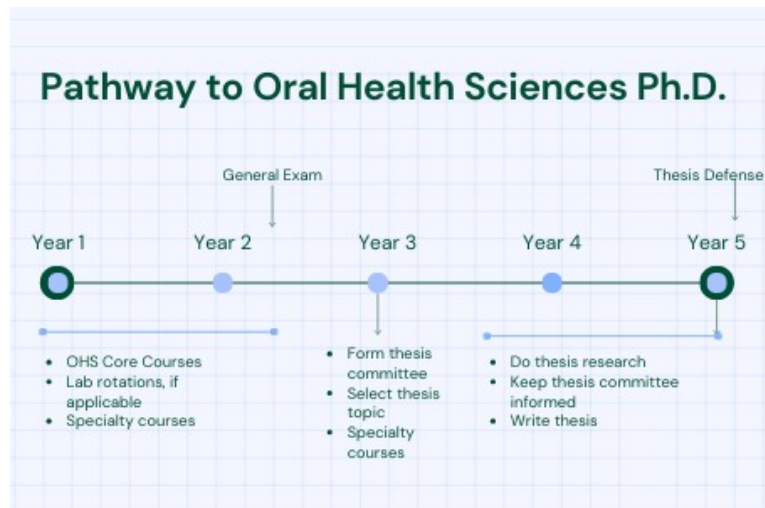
Pathway to Oral Health Sciences Ph.D.

General Exam

Thesis Defense

Year 1

Year 2

Year 3

Year 4

Year 5

- OHS Core Courses
- Lab rotations, if applicable
- Specialty courses

- Form thesis committee
- Select thesis topic
- Specialty courses

- Do thesis research
- Keep thesis committee informed
- Write thesis